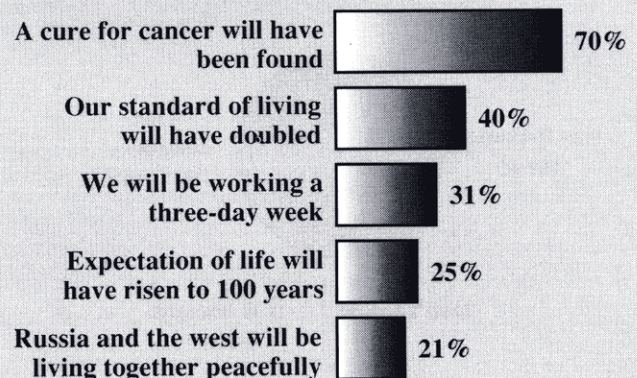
A cure for cancer will have been found
70%

Our standard of living will have doubled
40%

We will be working a three-day week
31%

Expectation of life will have risen to 100 years
25%

Russia and the west will be living together peacefully
21%